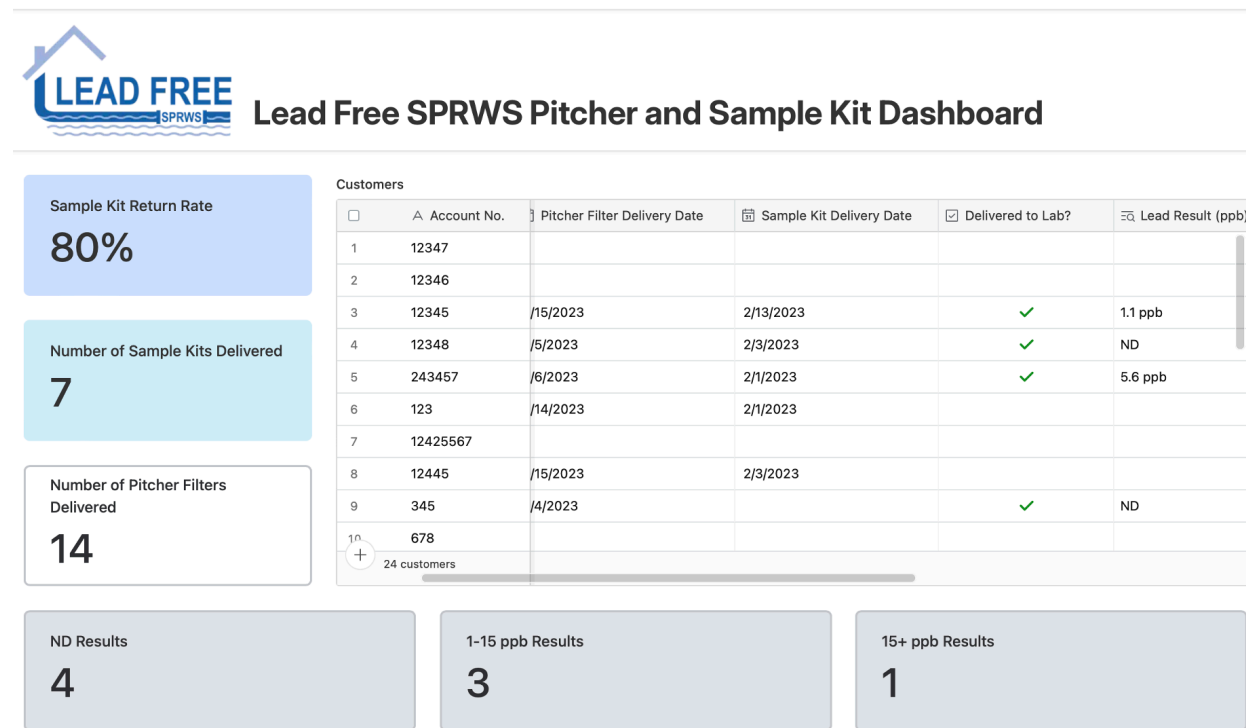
LEAD FREE
SPRWS

Lead Free SPRWS Pitcher and Sample Kit Dashboard

Sample Kit Return Rate
80%

Number of Sample Kits Delivered
7

Number of Pitcher Filters Delivered
14

Customers

| | Account No. | Pitcher Filter Delivery Date | Sample Kit Delivery Date | Delivered to Lab? | Lead Result (ppb |
|---|---|---|---|---|---|
| 1 | 12347 | | | | |
| 2 | 12346 | | | | |
| 3 | 12345 | /15/2023 | 2/13/2023 | ✓ | 1.1 ppb |
| 4 | 12348 | /5/2023 | 2/3/2023 | ✓ | ND |
| 5 | 243457 | /6/2023 | 2/1/2023 | ✓ | 5.6 ppb |
| 6 | 123 | /14/2023 | 2/1/2023 | | |
| 7 | 12425567 | | | | |
| 8 | 12445 | /15/2023 | 2/3/2023 | | |
| 9 | 345 | /4/2023 | | ✓ | ND |
| 10 | 678 | | | | |

+
24 customers

ND Results
4

1-15 ppb Results
3

15+ ppb Results
1